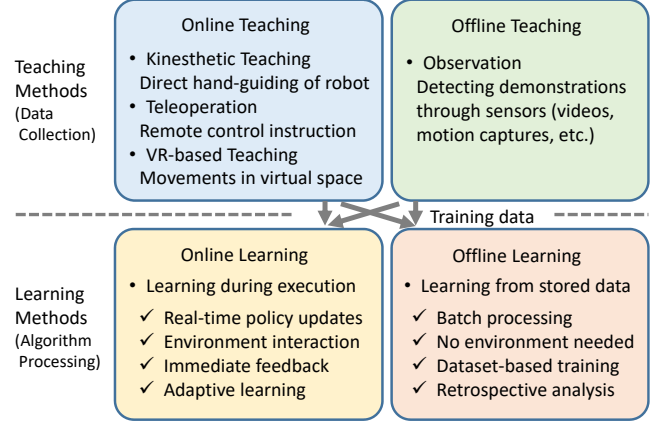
Teaching Methods (Data Collection)

Online Teaching

• Kinesthetic Teaching
Direct hand-guiding of robot
• Teleoperation
Remote control instruction
• VR-based Teaching
Movements in virtual space

Offline Teaching

• Observation
Detecting demonstrations through sensors (videos, motion captures, etc.)

Training data

Learning Methods (Algorithm Processing)

Online Learning

• Learning during execution
✓ Real-time policy updates
✓ Environment interaction
✓ Immediate feedback
✓ Adaptive learning

Offline Learning

• Learning from stored data
✓ Batch processing
✓ No environment needed
✓ Dataset-based training
✓ Retrospective analysis